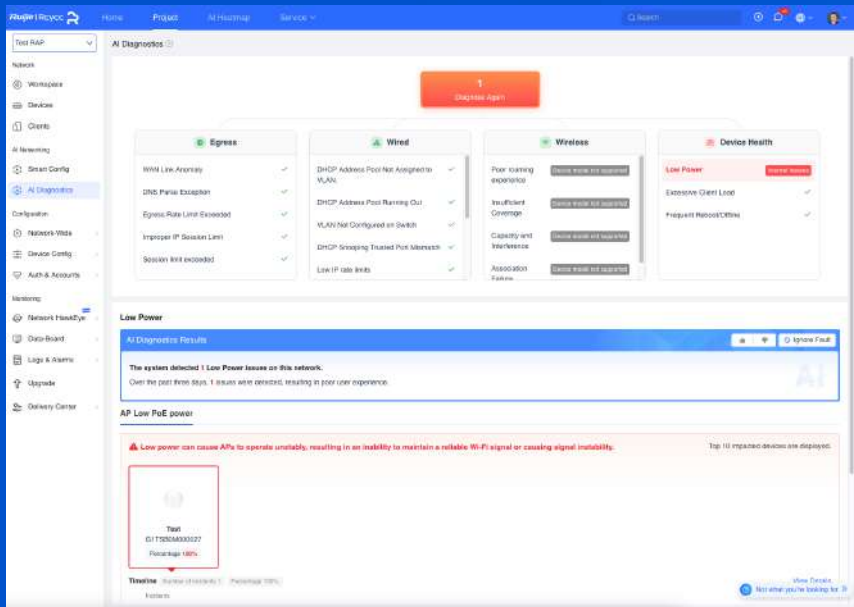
Ruijie | Reyee Home Project AI Heatmap Service Search

Test RAP

Network
Workspace
Devices
Clients

AI Networking
Smart Config
AI Diagnostics

Configuration
Network-Wide
Device Config
Auth & Accounts

Monitoring
Network HawkEye
Data Board
Logs & Alarms
Upgrade
Delivery Center

AI Diagnostics

1
Diagnose Again

Egress
WAN Link Anomaly
DNS Parse Exception
Egress Rate Limit Exceeded
Improper IP Session Limit
Session limit exceeded

Wired
DHCP Address Pool Not Assigned to VLAN
DHCP Address Pool Running Out
VLAN Not Configured on Switch
DHCP Snooping Trusted Port Mismatch
Low IP rate limits

Wireless
Poor roaming experience Device model not supported
Insufficient Coverage Device model not supported
Capacity and Interference Device model not supported
Association Failure Device model not supported

Device Health
Low Power Internal issues
Excessive Client Load
Frequent Reboot/Offline

Low Power

AI Diagnostics Results Ignore Fault

The system detected 1 Low Power issues on this network.
Over the past three days, 1 issues were detected, resulting in poor user experience.

AP Low PoE power

Low power can cause APs to operate unstably, resulting in an inability to maintain a reliable Wi-Fi signal or causing signal instability.
Top 10 impacted devices are displayed.

Test
G1TS50M000027
Percentage 100%

Timeline Number of incidents 1 Percentage 100%
Incidents

View Details
Not what you're looking for